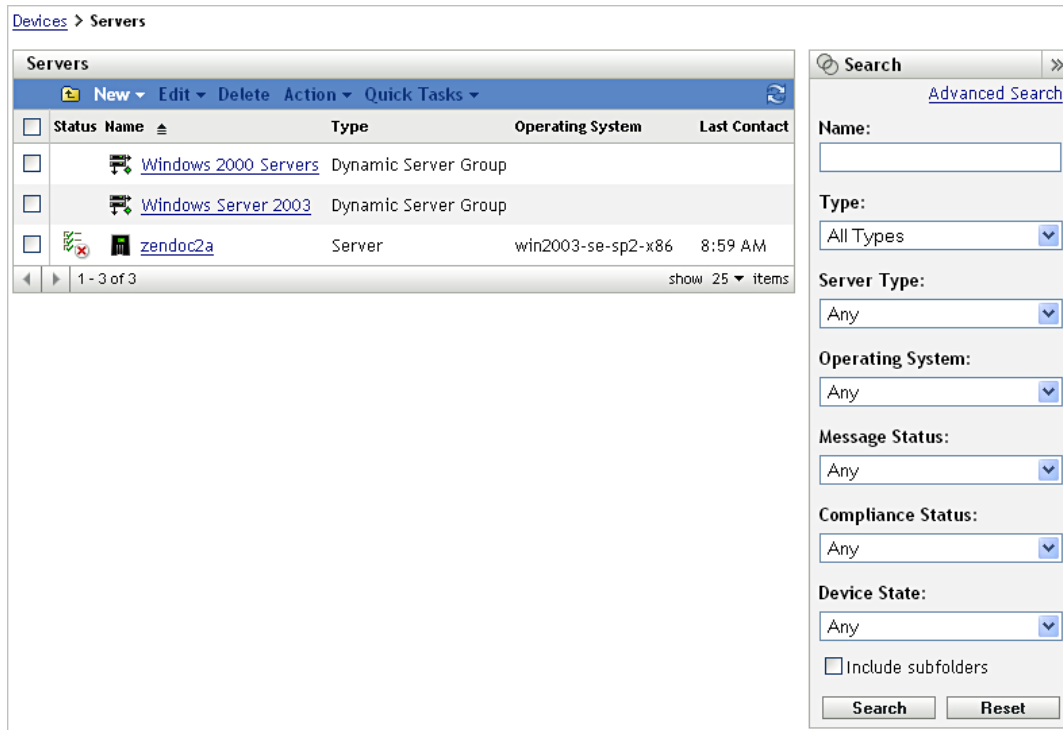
Devices > Servers

Servers

New ▾ Edit ▾ Delete Action ▾ Quick Tasks ▾

| | Status | Name ≜ | Type | Operating System | Last Contact |
|---|---|---|---|---|---|
| | | Windows 2000 Servers | Dynamic Server Group | | |
| | | Windows Server 2003 | Dynamic Server Group | | |
| | | zendoc2a | Server | win2003-se-sp2-x86 | 8:59 AM |

1 - 3 of 3 show 25 ▾ items

Search

Advanced Search

Name:

Type:
All Types

Server Type:
Any

Operating System:
Any

Message Status:
Any

Compliance Status:
Any

Device State:
Any

Include subfolders

Search Reset